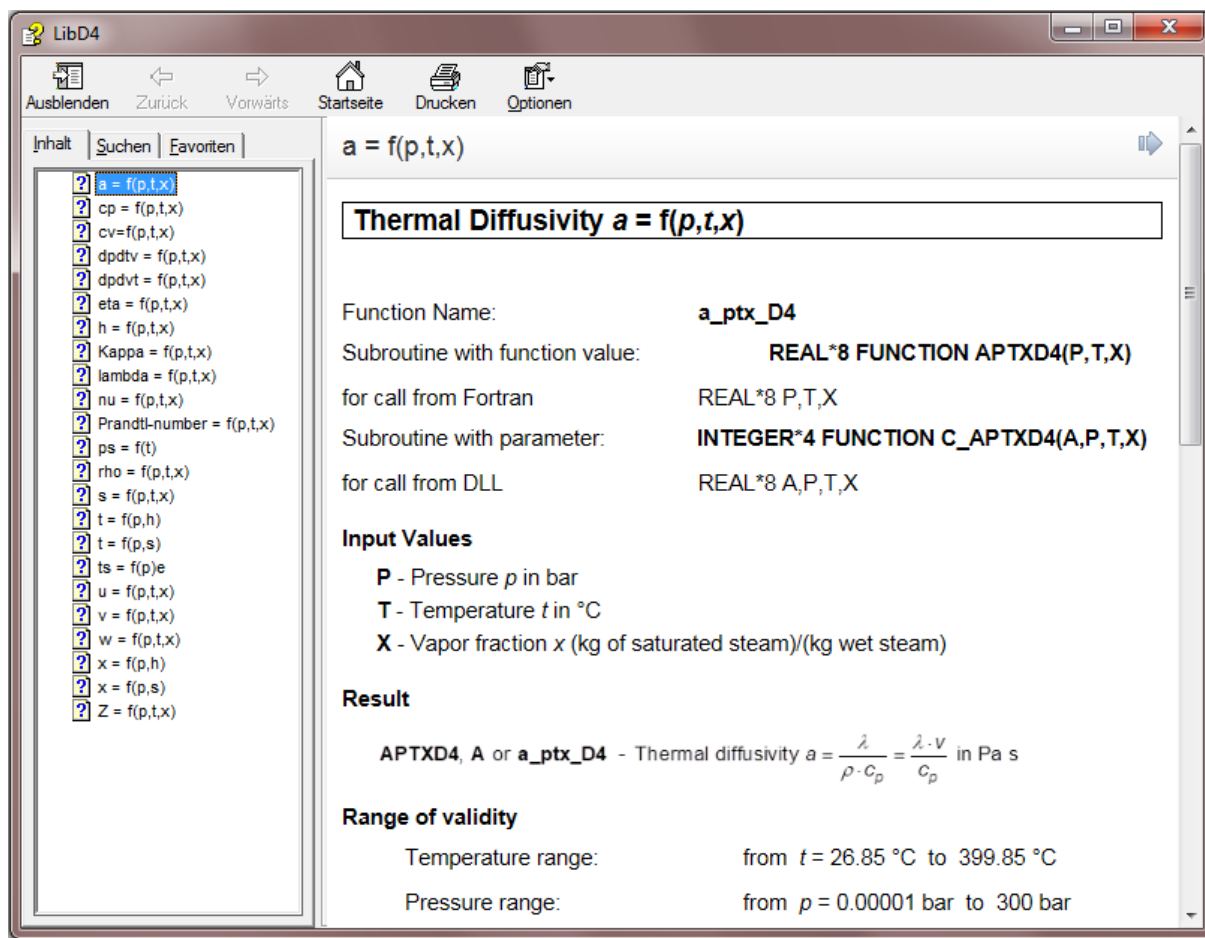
LibD4

Ausblenden Zurück Vorwärts Startseite Drucken Optionen

Inhalt Suchen Favoriten

a = f(p,t,x)
cp = f(p,t,x)
cv=f(p,t,x)
dpdtv = f(p,t,x)
dpdvt = f(p,t,x)
eta = f(p,t,x)
h = f(p,t,x)
Kappa = f(p,t,x)
lambda = f(p,t,x)
nu = f(p,t,x)
Prandtl-number = f(p,t,x)
ps = f(t)
rho = f(p,t,x)
s = f(p,t,x)
t = f(p,h)
t = f(p,s)
ts = f(p)e
u = f(p,t,x)
v = f(p,t,x)
w = f(p,t,x)
x = f(p,h)
x = f(p,s)
Z = f(p,t,x)

a = f(p,t,x)

Thermal Diffusivity a = f(p,t,x)

Function Name: a_ptx_D4
Subroutine with function value: REAL*8 FUNCTION APTXD4(P,T,X)
for call from Fortran REAL*8 P,T,X
Subroutine with parameter: INTEGER*4 FUNCTION C_APTXD4(A,P,T,X)
for call from DLL REAL*8 A,P,T,X

Input Values

P - Pressure p in bar
T - Temperature t in °C
X - Vapor fraction x (kg of saturated steam)/(kg wet steam)

Result

APTXD4, A or a_ptx_D4 - Thermal diffusivity $a = \frac{\lambda}{\rho \cdot c_p} = \frac{\lambda \cdot v}{c_p}$ in Pa s

Range of validity

Temperature range: from $t$ = 26.85 °C to 399.85 °C

Pressure range: from $p$ = 0.00001 bar to 300 bar